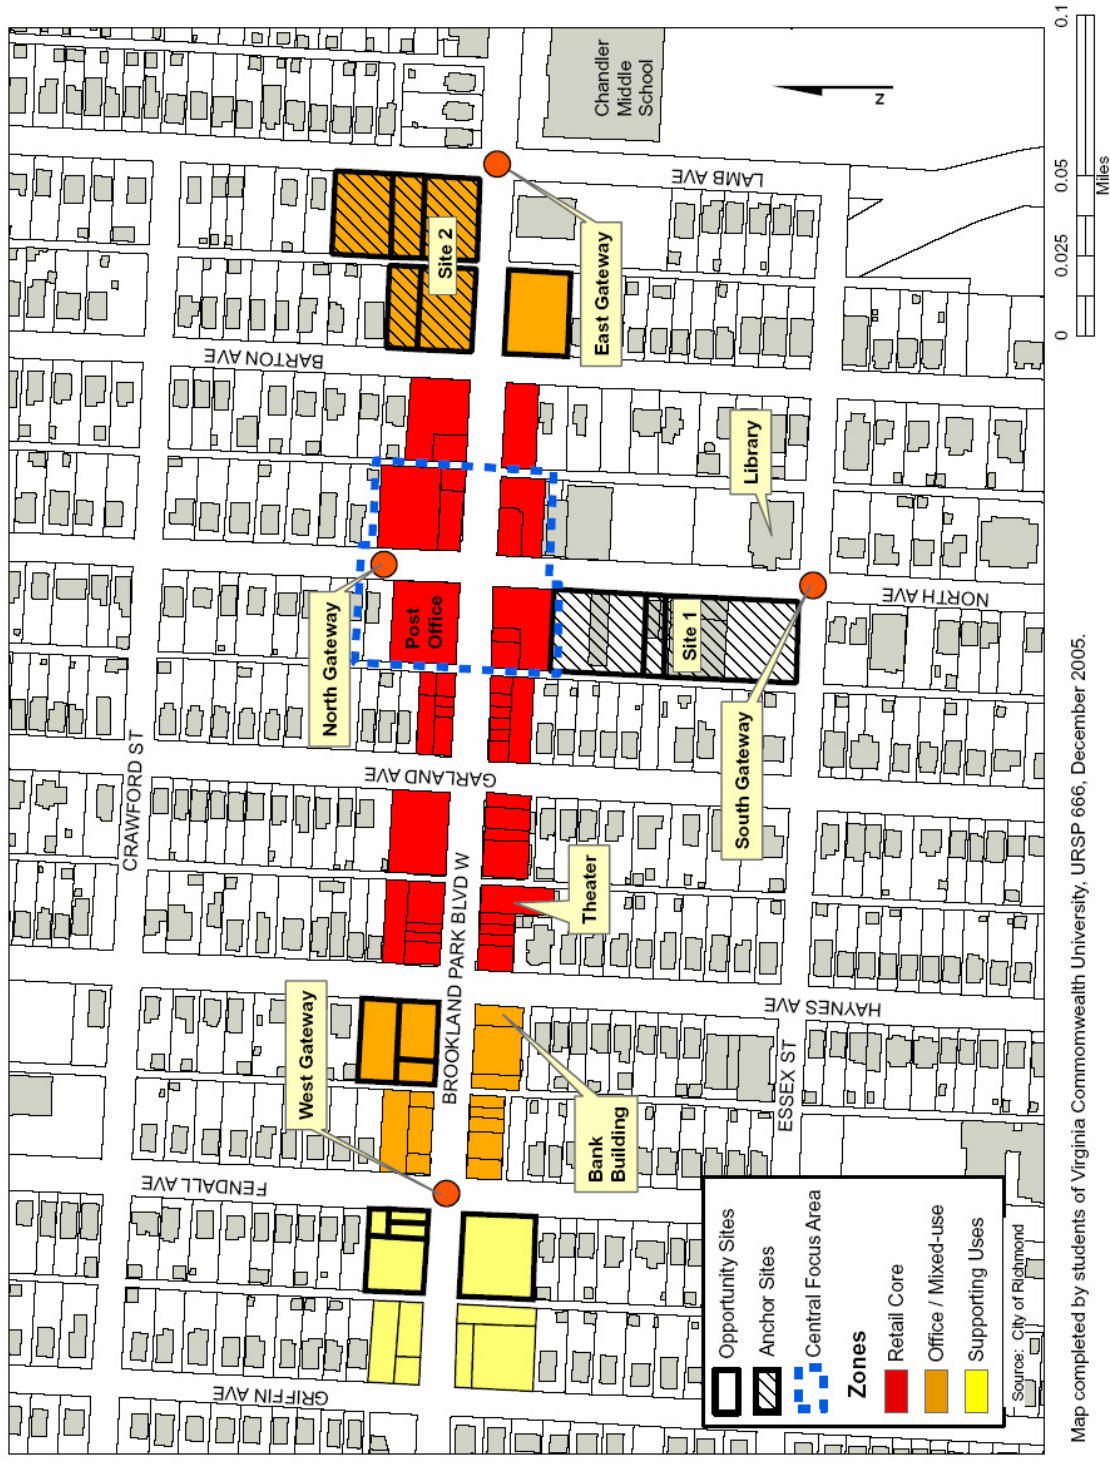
Chandler Middle School

N

0 0.025 0.05 0.1 Miles

LAMB AVE

East Gateway

Site 2

BARTON AVE

Library

North Gateway

Post Office

Site 1

NORTH AVE

South Gateway

CRAWFORD ST

GARLAND AVE

BROOKLAND PARK BLVD W

Theater

HAYNES AVE

West Gateway

Bank Building

ESSEX ST

FENDALL AVE

GRIFFIN AVE

Opportunity Sites
Anchor Sites
Central Focus Area
Zones
Retail Core
Office / Mixed-use
Supporting Uses

Source: City of Richmond

Map completed by students of Virginia Commonwealth University, URSP 666, December 2005.